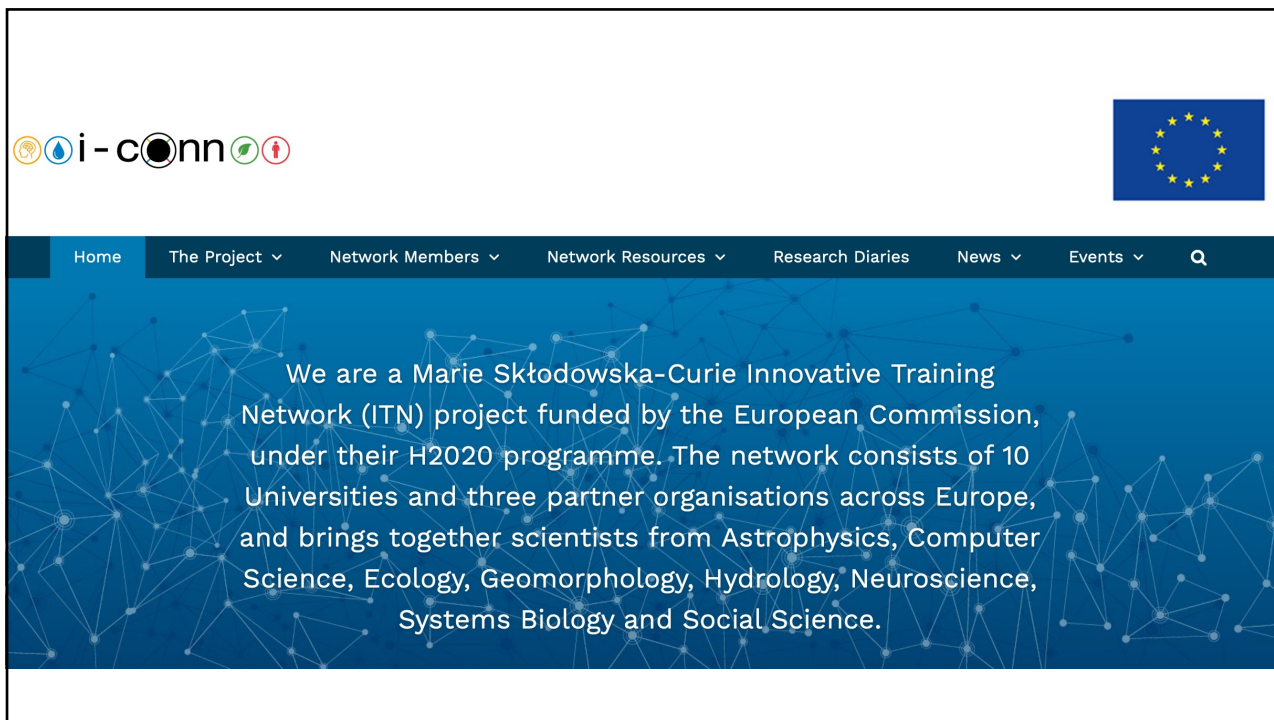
i-conn

Home The Project Network Members Network Resources Research Diaries News Events

We are a Marie Skłodowska-Curie Innovative Training Network (ITN) project funded by the European Commission, under their H2020 programme. The network consists of 10 Universities and three partner organisations across Europe, and brings together scientists from Astrophysics, Computer Science, Ecology, Geomorphology, Hydrology, Neuroscience, Systems Biology and Social Science.